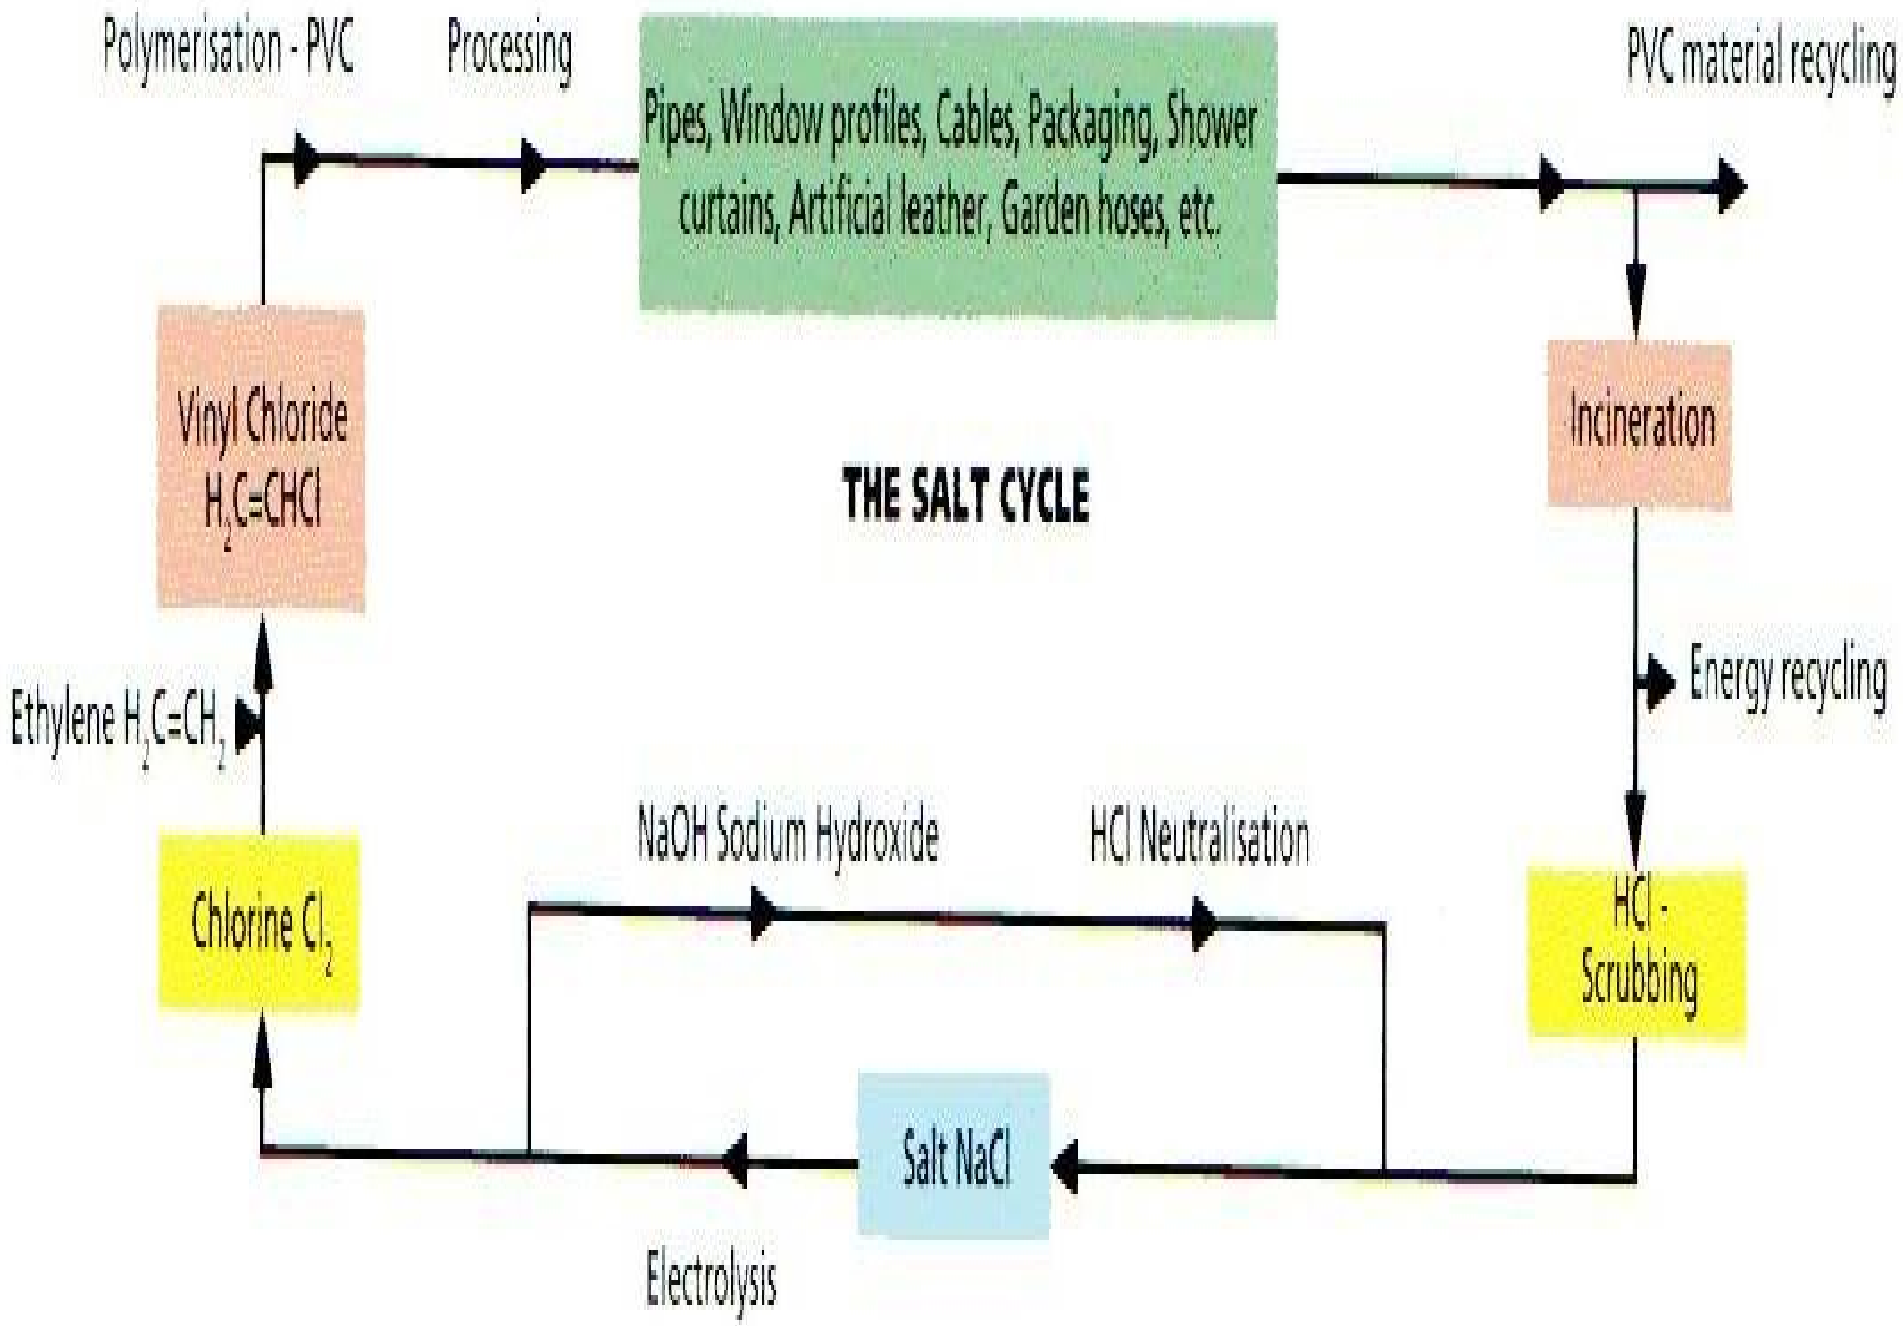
Polymerisation - PVC

Processing

Pipes, Window profiles, Cables, Packaging, Shower curtains, Artificial leather, Garden hoses, etc.

PVC material recycling

Vinyl Chloride $H_2C=CHCl$

THE SALT CYCLE

Incineration

Energy recycling

Ethylene $H_2C=CH_2$

NaOH Sodium Hydroxide

HCl Neutralisation

Chlorine $Cl_2$

HCl - Scrubbing

Salt NaCl

Electrolysis